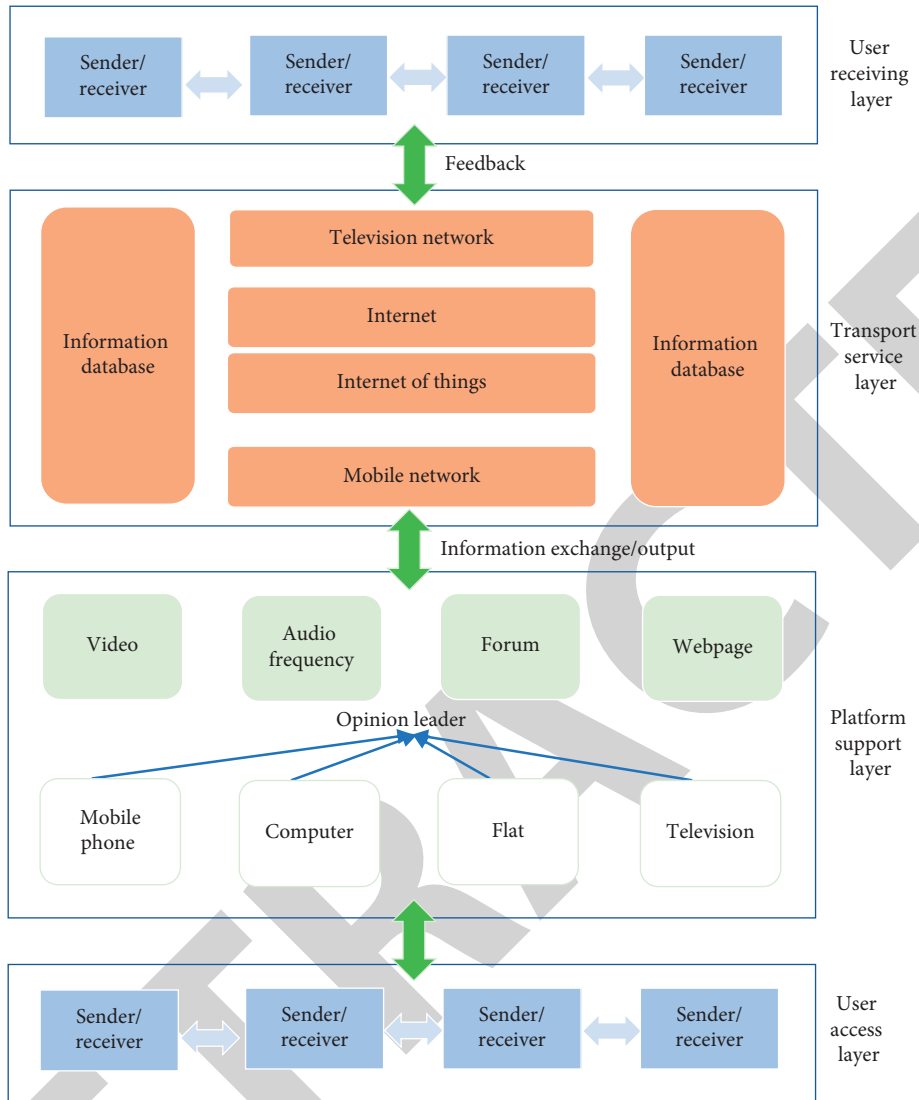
Sender/ receiver

Sender/ receiver

Sender/ receiver

Sender/ receiver

User receiving layer

Feedback

Information database

Television network

Internet

Internet of things

Mobile network

Information database

Transport service layer

Information exchange/output

Video

Audio frequency

Forum

Webpage

Opinion leader

Mobile phone

Computer

Flat

Television

Platform support layer

Sender/ receiver

Sender/ receiver

Sender/ receiver

Sender/ receiver

User access layer